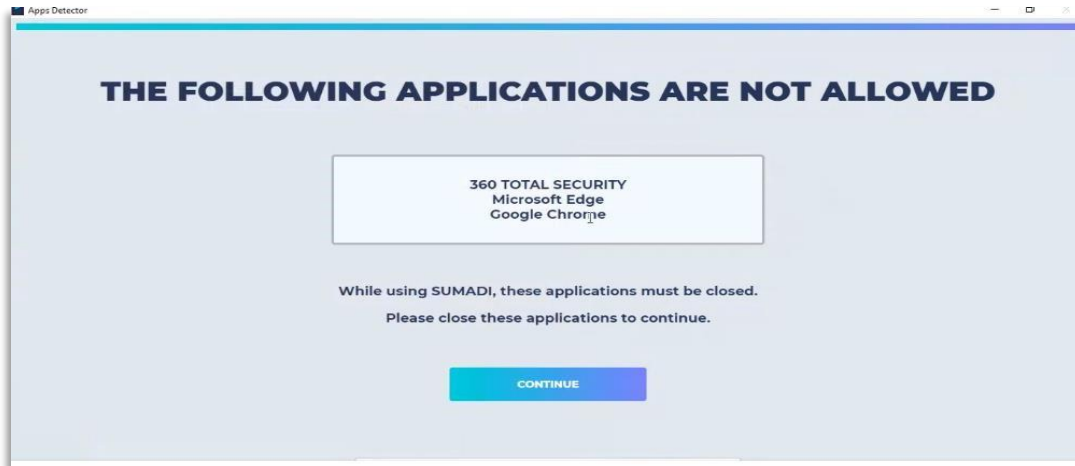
Apps Detector

THE FOLLOWING APPLICATIONS ARE NOT ALLOWED

360 TOTAL SECURITY
Microsoft Edge
Google Chrome

While using SUMADI, these applications must be closed.

Please close these applications to continue.

CONTINUE